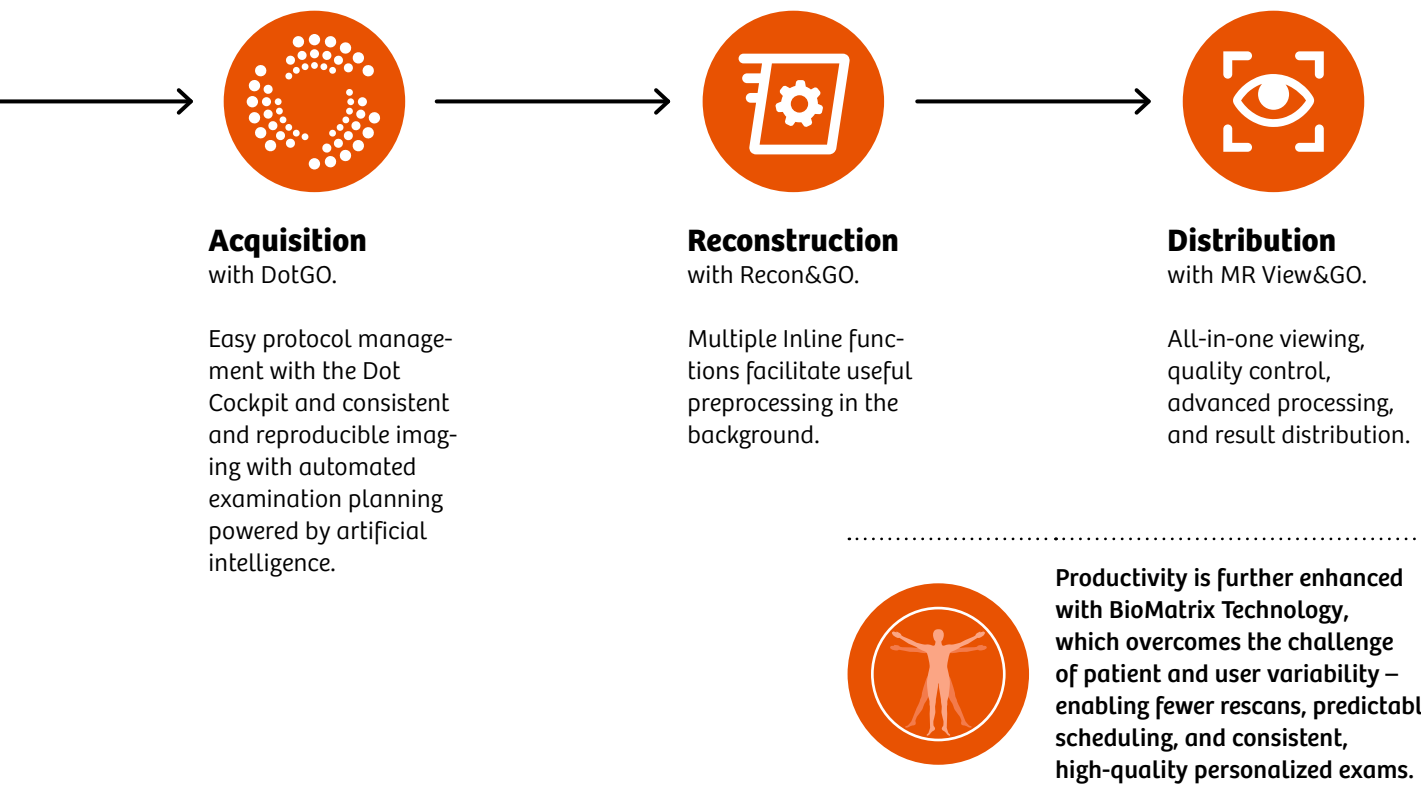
**Acquisition**
with DotGO.

Easy protocol management with the Dot Cockpit and consistent and reproducible imaging with automated examination planning powered by artificial intelligence.

**Reconstruction**
with Recon&GO.

Multiple Inline functions facilitate useful preprocessing in the background.

**Distribution**
with MR View&GO.

All-in-one viewing, quality control, advanced processing, and result distribution.

**Productivity is further enhanced with BioMatrix Technology, which overcomes the challenge of patient and user variability – enabling fewer rescans, predictabl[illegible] scheduling, and consistent, high-quality personalized exams.**